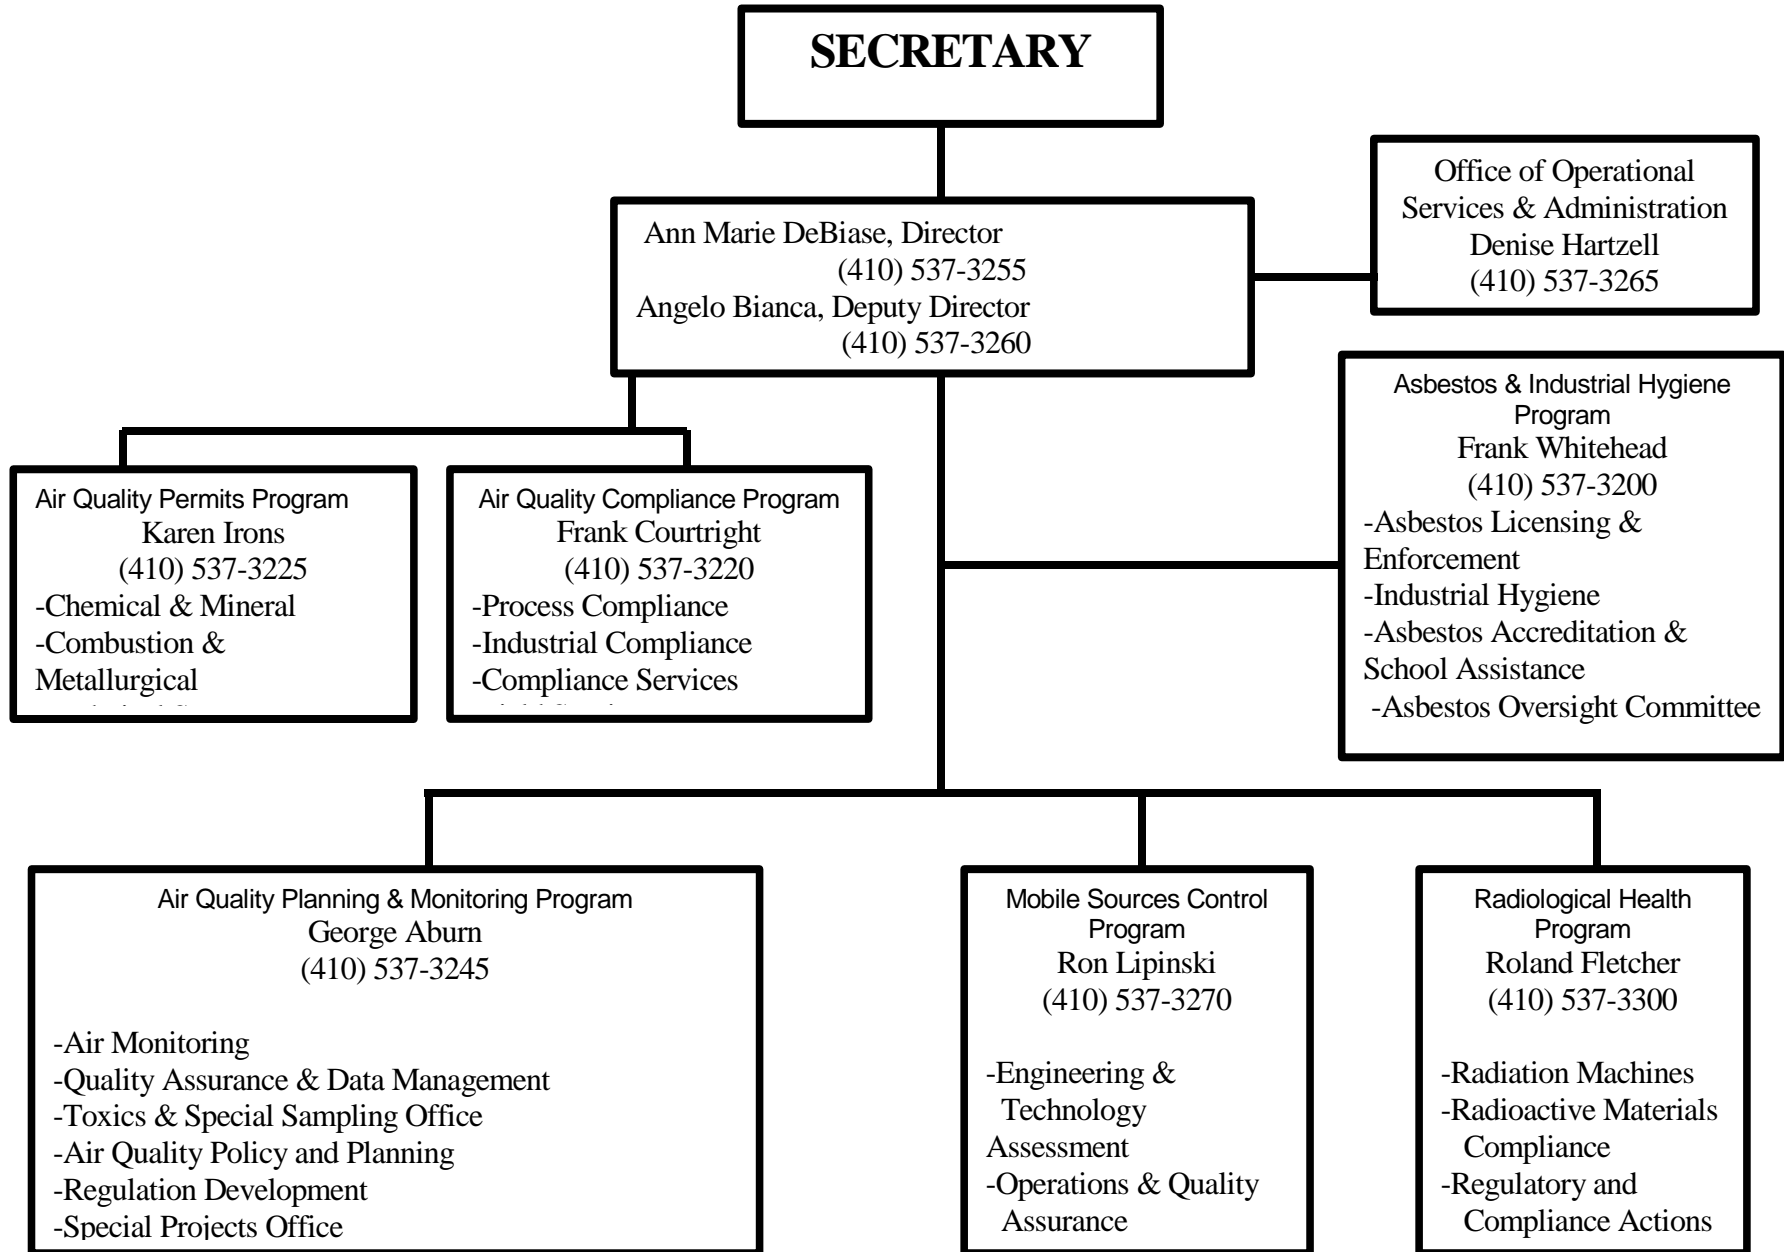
SECRETARY

Ann Marie DeBiase, Director
(410) 537-3255
Angelo Bianca, Deputy Director
(410) 537-3260

Office of Operational Services & Administration
Denise Hartzell
(410) 537-3265

Asbestos & Industrial Hygiene Program
Frank Whitehead
(410) 537-3200
-Asbestos Licensing & Enforcement
-Industrial Hygiene
-Asbestos Accreditation & School Assistance
-Asbestos Oversight Committee

Air Quality Permits Program
Karen Irons
(410) 537-3225
-Chemical & Mineral
-Combustion & Metallurgical
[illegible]

Air Quality Compliance Program
Frank Courtright
(410) 537-3220
-Process Compliance
-Industrial Compliance
-Compliance Services
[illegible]

Air Quality Planning & Monitoring Program
George Aburn
(410) 537-3245

-Air Monitoring
-Quality Assurance & Data Management
-Toxics & Special Sampling Office
-Air Quality Policy and Planning
-Regulation Development
-Special Projects Office

Mobile Sources Control Program
Ron Lipinski
(410) 537-3270

-Engineering & Technology Assessment
-Operations & Quality Assurance

Radiological Health Program
Roland Fletcher
(410) 537-3300

-Radiation Machines
-Radioactive Materials Compliance
-Regulatory and Compliance Actions